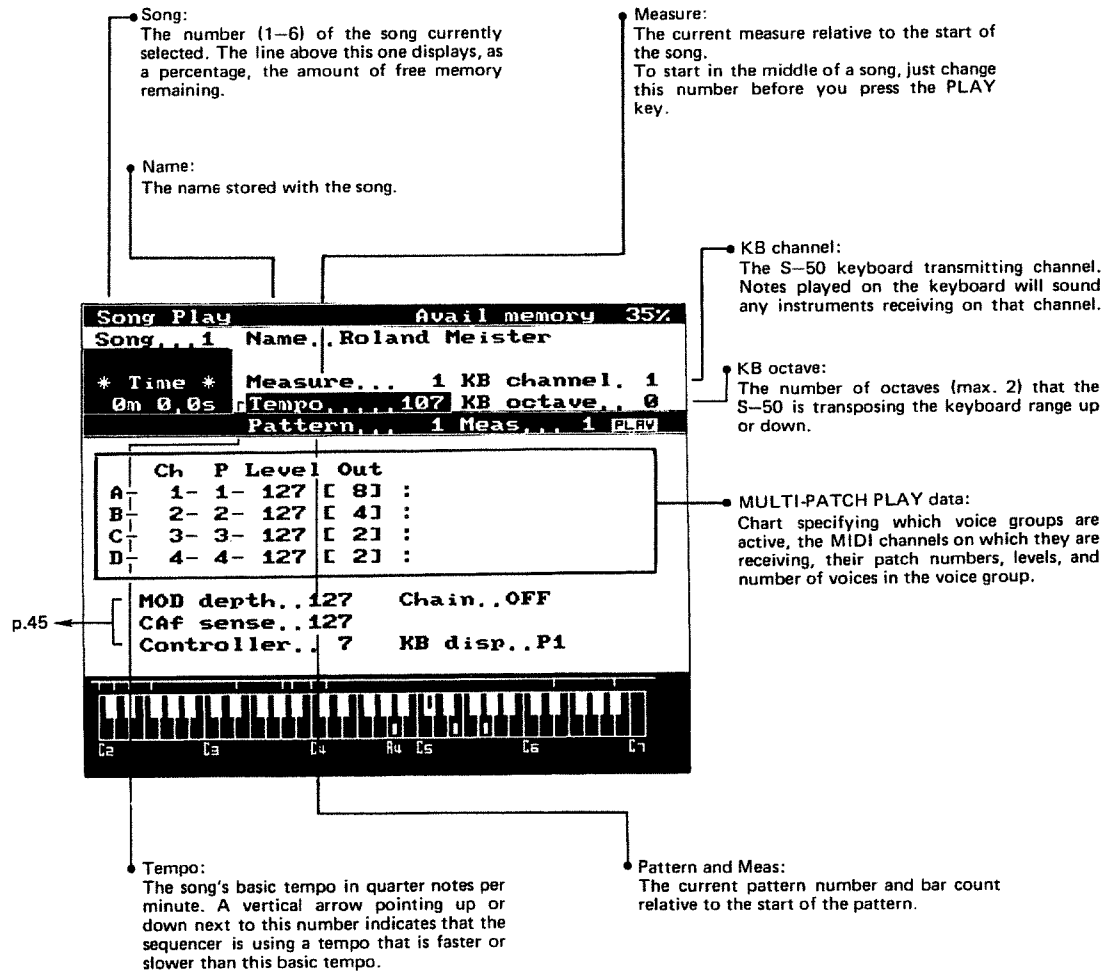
Song:
The number (1–6) of the song currently selected. The line above this one displays, as a percentage, the amount of free memory remaining.

Measure:
The current measure relative to the start of the song.
To start in the middle of a song, just change this number before you press the PLAY key.

Name:
The name stored with the song.

KB channel:
The S–50 keyboard transmitting channel. Notes played on the keyboard will sound any instruments receiving on that channel.

Song Play Avail memory 35%
Song...1 Name..Roland Meister

* Time * Measure... 1 KB channel. 1
0m 0.0s Tempo.....107 KB octave.. 0
Pattern... 1 Meas... 1 PLAY

KB octave:
The number of octaves (max. 2) that the S–50 is transposing the keyboard range up or down.

| | Ch | P | Level | Out | |
|---|---|---|---|---|---|
| A | 1- | 1- | 127 | [ 8] | : |
| B | 2- | 2- | 127 | [ 4] | : |
| C | 3- | 3- | 127 | [ 2] | : |
| D | 4- | 4- | 127 | [ 2] | : |

MULTI-PATCH PLAY data:
Chart specifying which voice groups are active, the MIDI channels on which they are receiving, their patch numbers, levels, and number of voices in the voice group.

p.45

MOD depth..127 Chain..OFF
CAf sense..127
Controller.. 7 KB disp..P1

C2 C3 C4 A4 C5 C6 C7

Tempo:
The song's basic tempo in quarter notes per minute. A vertical arrow pointing up or down next to this number indicates that the sequencer is using a tempo that is faster or slower than this basic tempo.

Pattern and Meas:
The current pattern number and bar count relative to the start of the pattern.